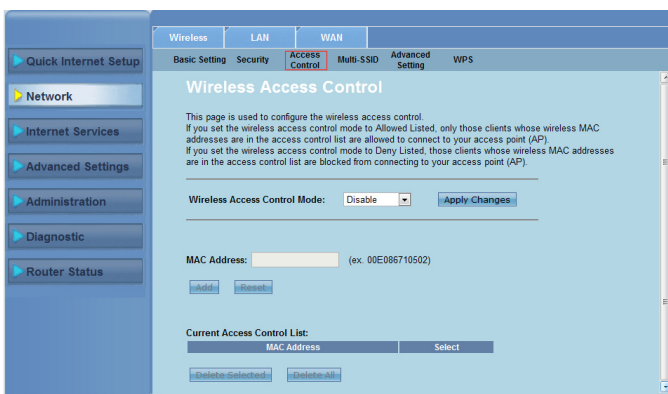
Quick Internet Setup
Network
Internet Services
Advanced Settings
Administration
Diagnostic
Router Status

Wireless LAN WAN

Basic Setting Security Access Control Multi-SSID Advanced Setting WPS

Wireless Access Control

This page is used to configure the wireless access control.
If you set the wireless access control mode to Allowed Listed, only those clients whose wireless MAC addresses are in the access control list are allowed to connect to your access point (AP).
If you set the wireless access control mode to Deny Listed, those clients whose wireless MAC addresses are in the access control list are blocked from connecting to your access point (AP).

Wireless Access Control Mode: Disable Apply Changes

MAC Address: (ex. 00E086710502)

Add Reset

Current Access Control List:

| MAC Address | Select |
|---|---|

Delete Selected Delete All